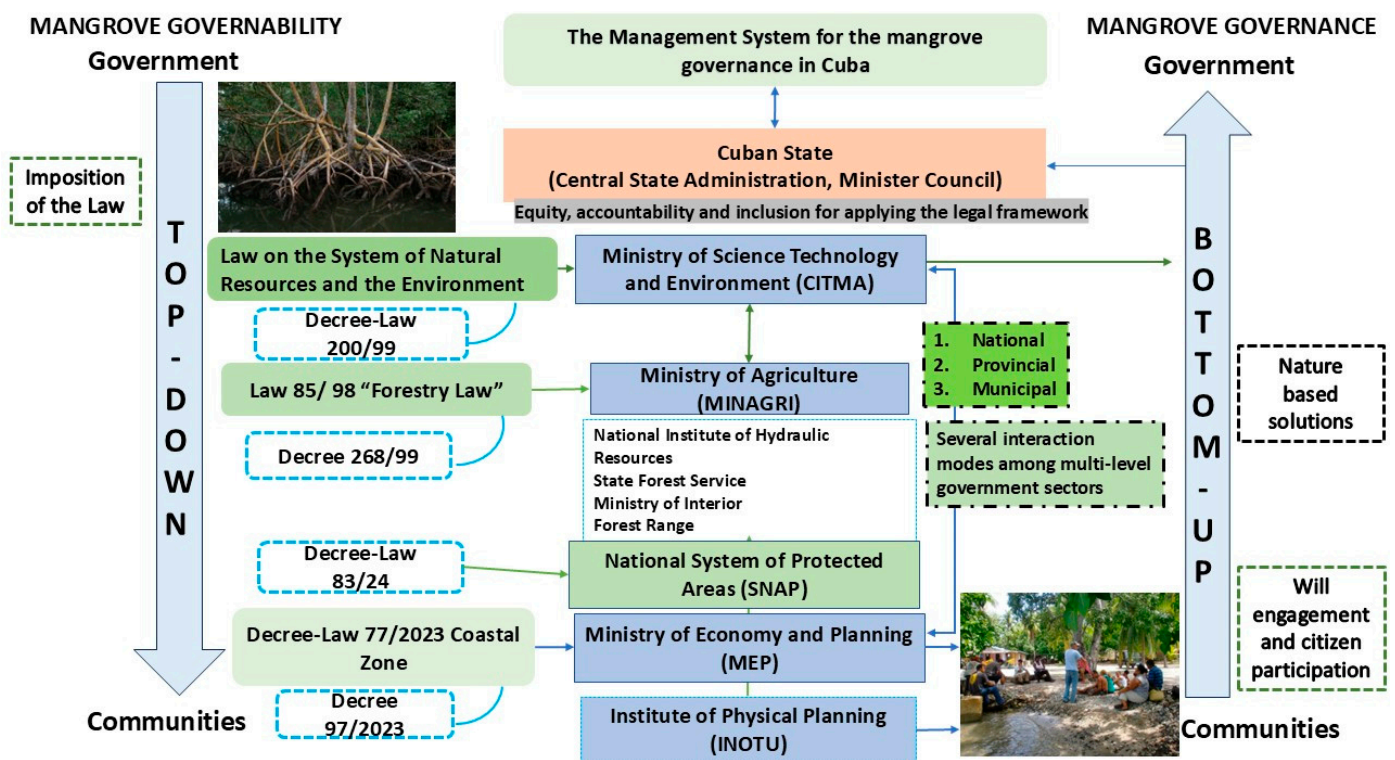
MANGROVE GOVERNABILITY
Government

The Management System for the mangrove governance in Cuba

MANGROVE GOVERNANCE
Government

Imposition of the Law

Cuban State
(Central State Administration, Minister Council)

Equity, accountability and inclusion for applying the legal framework

T
O
P
-
D
O
W
N

Law on the System of Natural Resources and the Environment

Ministry of Science Technology and Environment (CITMA)

B
O
T
T
O
M
-
U
P

Decree-Law 200/99

1. National
2. Provincial
3. Municipal

Law 85/ 98 "Forestry Law"

Ministry of Agriculture (MINAGRI)

Nature based solutions

Decree 268/99

National Institute of Hydraulic Resources
State Forest Service
Ministry of Interior
Forest Range

Several interaction modes among multi-level government sectors

Decree-Law 83/24

National System of Protected Areas (SNAP)

Will engagement and citizen participation

Decree-Law 77/2023 Coastal Zone

Ministry of Economy and Planning (MEP)

Decree 97/2023

Communities

Institute of Physical Planning (INOTU)

Communities